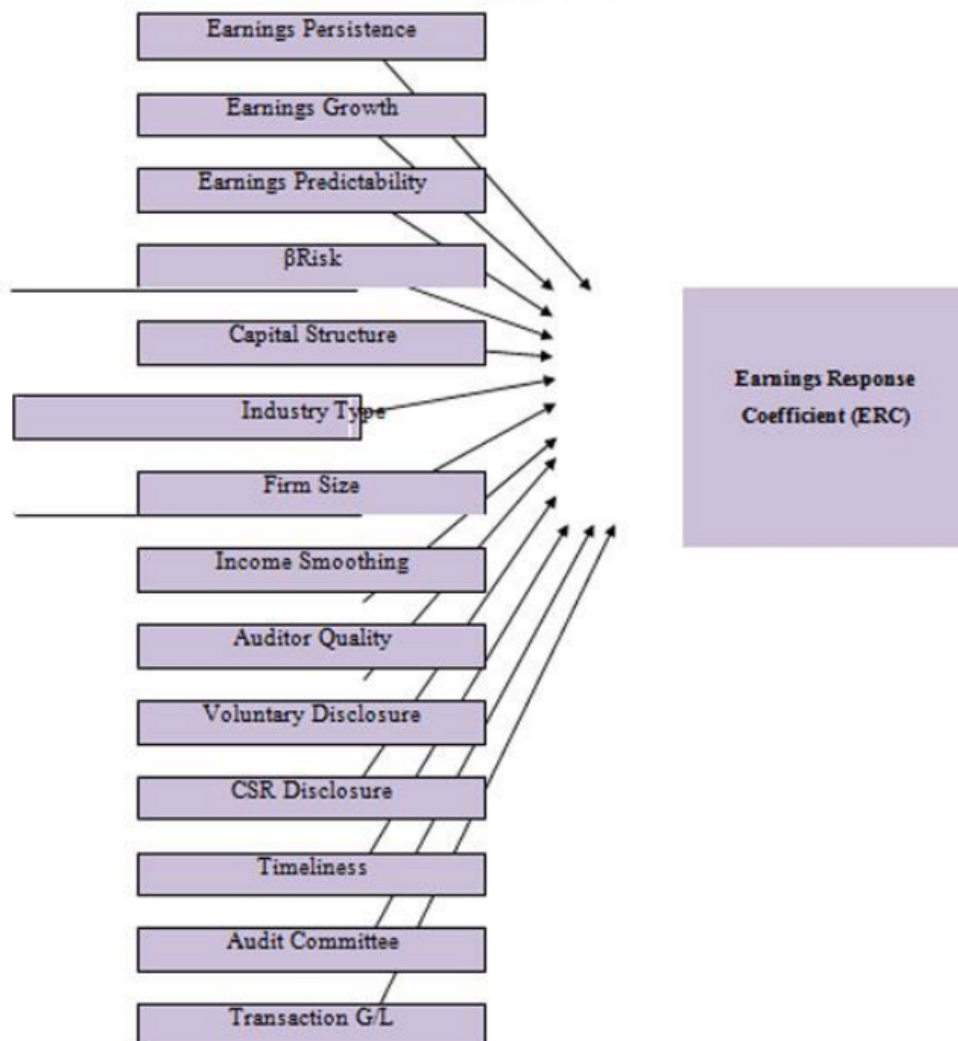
Earnings Persistence

Earnings Growth

Earnings Predictability

βRisk

Capital Structure

Industry Type

Firm Size

Income Smoothing

Auditor Quality

Voluntary Disclosure

CSR Disclosure

Timeliness

Audit Committee

Transaction G/L

Earnings Response Coefficient (ERC)